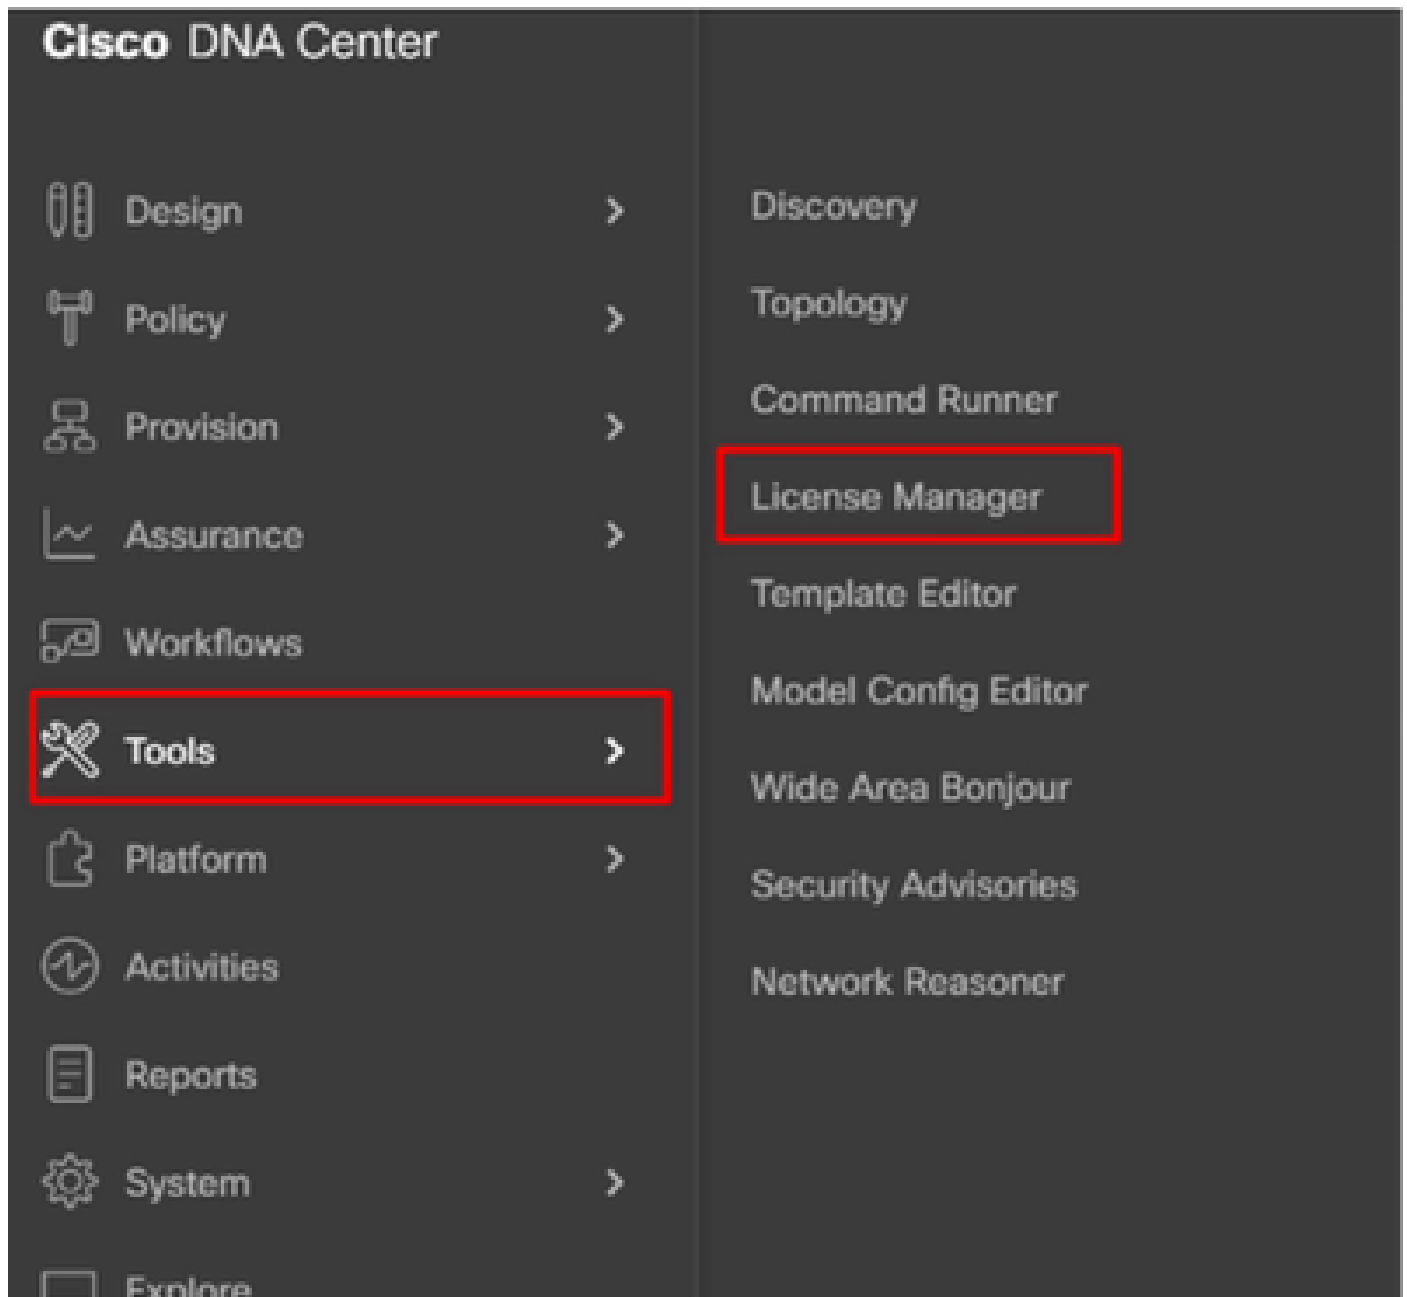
Cisco DNA Center

Design
Policy
Provision
Assurance
Workflows
Tools
Platform
Activities
Reports
System
Explore

Discovery
Topology
Command Runner
License Manager
Template Editor
Model Config Editor
Wide Area Bonjour
Security Advisories
Network Reasoner